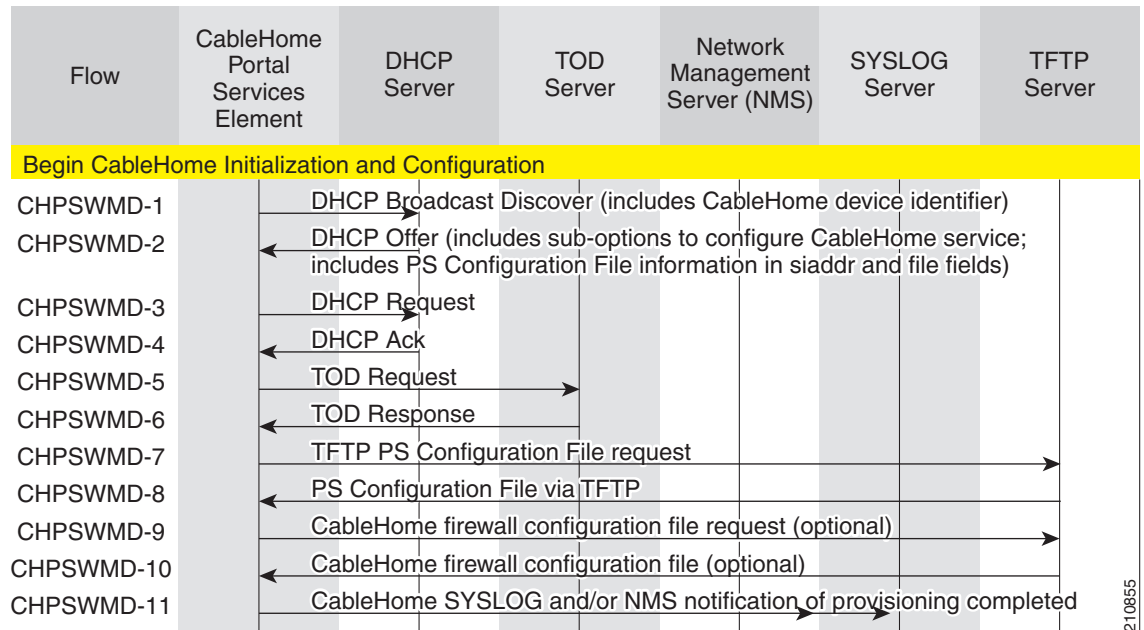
| Flow | CableHome Portal Services Element | DHCP Server | TOD Server | Network Management Server (NMS) | SYSLOG Server | TFTP Server |
|---|---|---|---|---|---|---|

Begin CableHome Initialization and Configuration

CHPSWMD-1 DHCP Broadcast Discover (includes CableHome device identifier)

CHPSWMD-2 DHCP Offer (includes sub-options to configure CableHome service; includes PS Configuration File information in siaddr and file fields)

CHPSWMD-3 DHCP Request

CHPSWMD-4 DHCP Ack

CHPSWMD-5 TOD Request

CHPSWMD-6 TOD Response

CHPSWMD-7 TFTP PS Configuration File request

CHPSWMD-8 PS Configuration File via TFTP

CHPSWMD-9 CableHome firewall configuration file request (optional)

CHPSWMD-10 CableHome firewall configuration file (optional)

CHPSWMD-11 CableHome SYSLOG and/or NMS notification of provisioning completed

210855